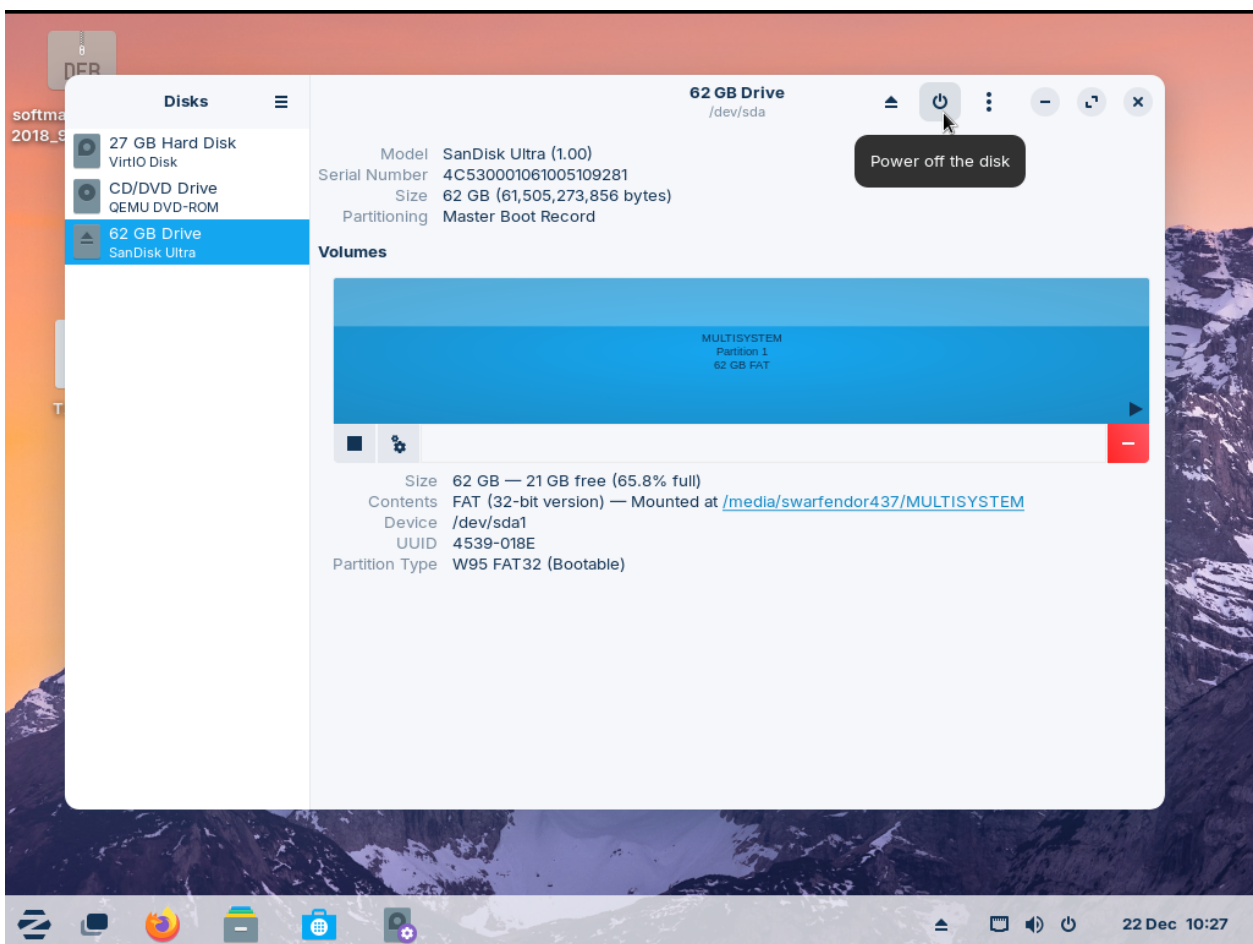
DEB
softma
2018_9

Disks

27 GB Hard Disk
VirtIO Disk

CD/DVD Drive
QEMU DVD-ROM

62 GB Drive
SanDisk Ultra

62 GB Drive
/dev/sda

Power off the disk

| | |
|---|---|
| Model | SanDisk Ultra (1.00) |
| Serial Number | 4C530001061005109281 |
| Size | 62 GB (61,505,273,856 bytes) |
| Partitioning | Master Boot Record |

Volumes

MULTISYSTEM
Partition 1
62 GB FAT

| | |
|---|---|
| Size | 62 GB — 21 GB free (65.8% full) |
| Contents | FAT (32-bit version) — Mounted at /media/swarfendor437/MULTISYSTEM |
| Device | /dev/sda1 |
| UUID | 4539-018E |
| Partition Type | W95 FAT32 (Bootable) |

22 Dec 10:27